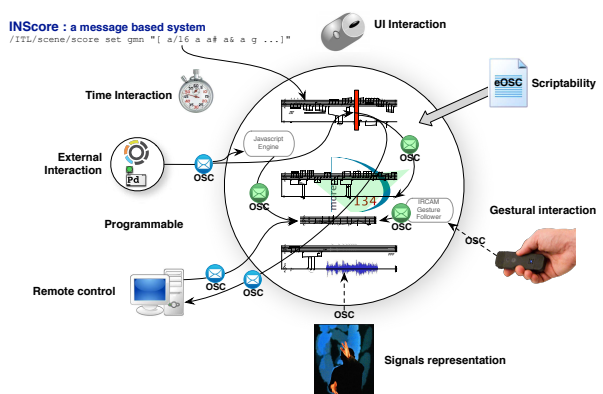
INScore : a message based system
/ITL/scene/score set gmn "[ a/16 a a# a& a g ...]"

UI Interaction

Scriptability

eOSC

Time Interaction

Javascript Engine

OSC

External Interaction

Pd

OSC

OSC

OSC

Programmable

IRCAM Gesture Follower

OSC

Gestural interaction

OSC

134

Remote control

OSC

OSC

OSC

Signals representation